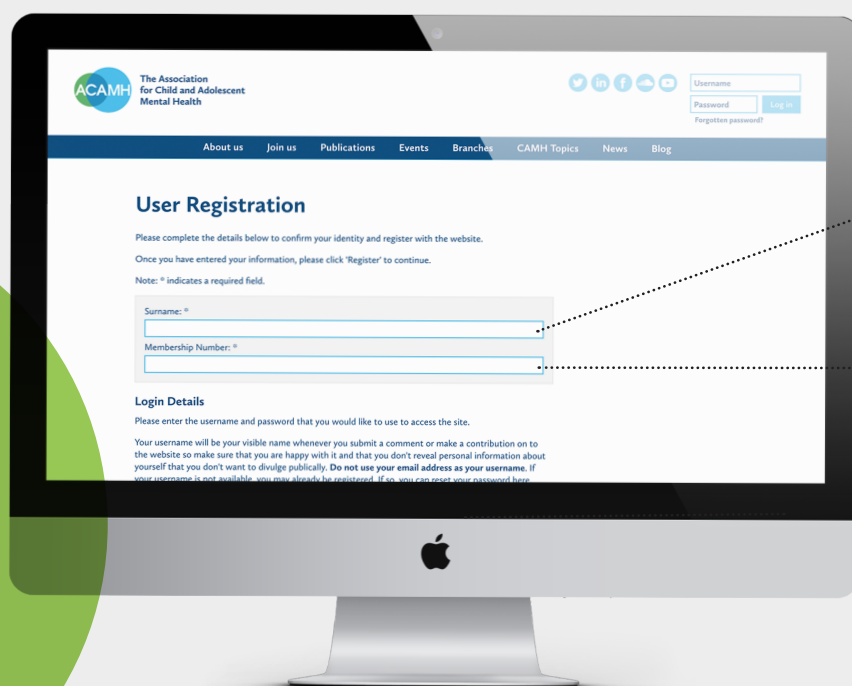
ACAMH The Association for Child and Adolescent Mental Health

Username
Password
Log in
Forgotten password?

About us Join us Publications Events Branches CAMH Topics News Blog

User Registration

Please complete the details below to confirm your identity and register with the website.

Once you have entered your information, please click 'Register' to continue.

Note: * indicates a required field.

Surname: *

Membership Number: *

Login Details

Please enter the username and password that you would like to use to access the site.

Your username will be your visible name whenever you submit a comment or make a contribution on to the website so make sure that you are happy with it and that you don't reveal personal information about yourself that you don't want to divulge publically. **Do not use your email address as your username.** If your username is not available, you may already be registered. If so, you can reset your password here.